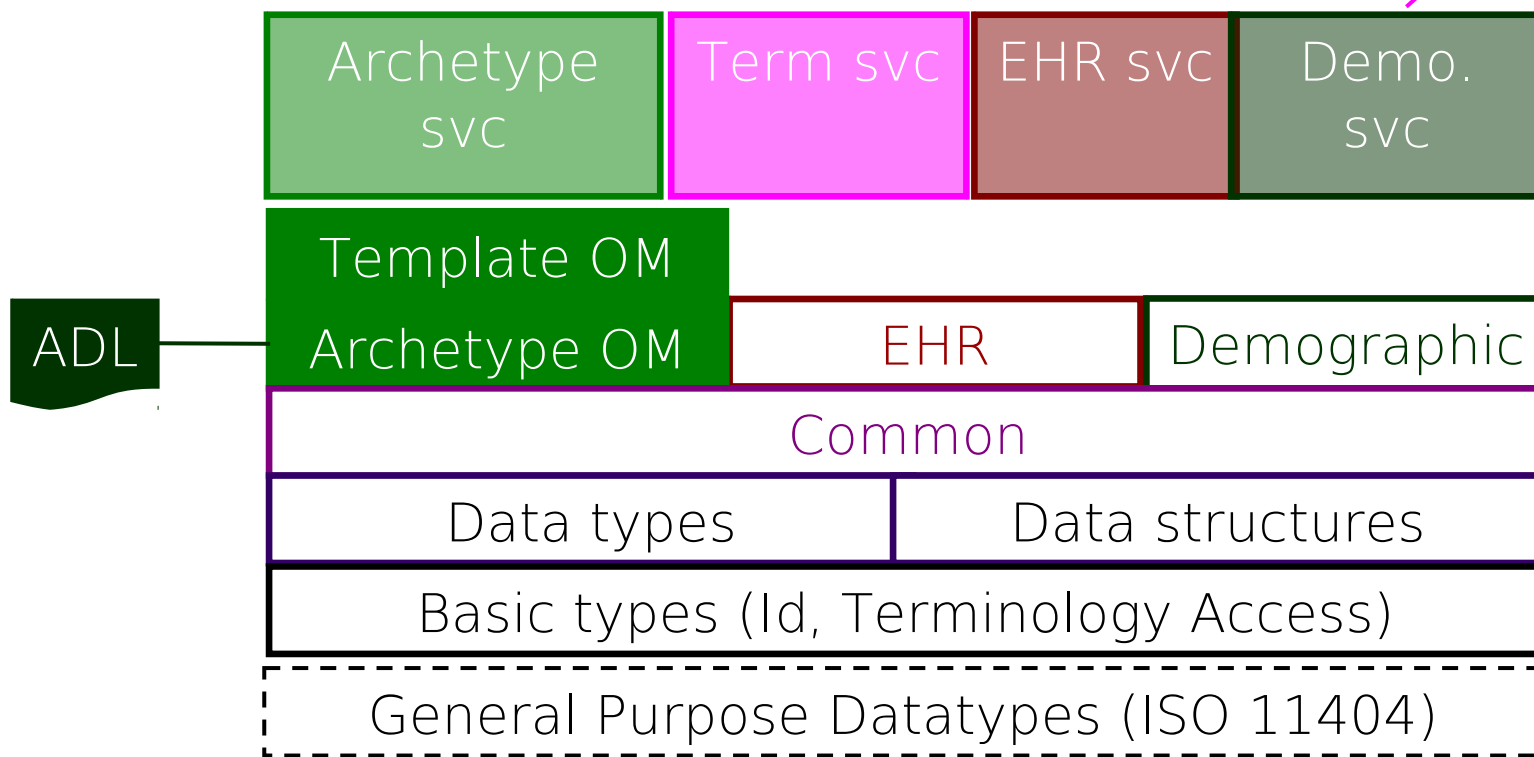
Archetype svc

Term svc

EHR svc

Demo. svc

Template OM

Archetype OM

ADL

EHR

Demographic

Common

Data types

Data structures

Basic types (Id, Terminology Access)

General Purpose Datatypes (ISO 11404)